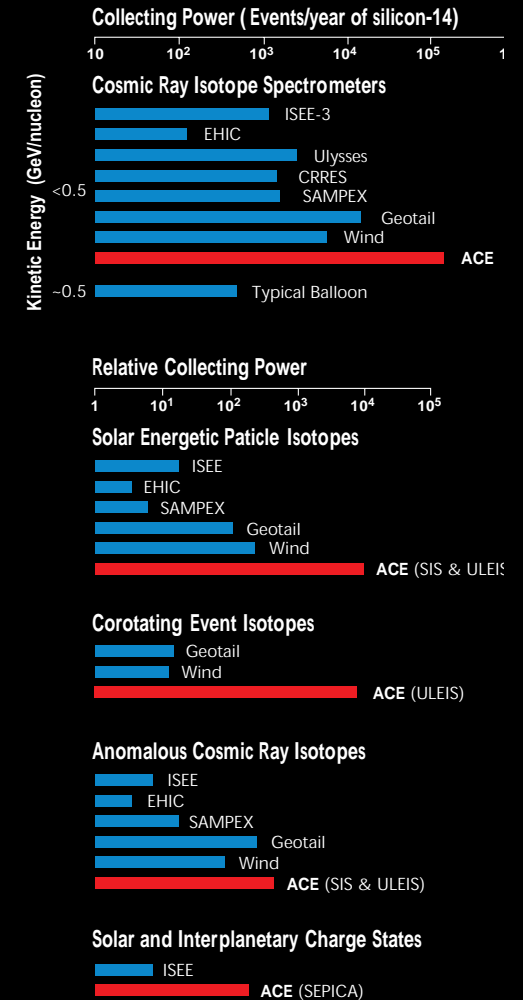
Collecting Power ( Events/year of silicon-14)

10 $10^2$ $10^3$ $10^4$ $10^5$ 1

Cosmic Ray Isotope Spectrometers

Kinetic Energy (GeV/nucleon)

ISEE-3
EHIC
<0.5
Ulysses
CRRES
SAMPEX
Geotail
Wind
ACE

~0.5
Typical Balloon

Relative Collecting Power

1 $10^1$ $10^2$ $10^3$ $10^4$ $10^5$

Solar Energetic Paticle Isotopes

ISEE
EHIC
SAMPEX
Geotail
Wind
ACE (SIS & ULEIS

Corotating Event Isotopes

Geotail
Wind
ACE (ULEIS)

Anomalous Cosmic Ray Isotopes

ISEE
EHIC
SAMPEX
Geotail
Wind
ACE (SIS & ULEIS)

Solar and Interplanetary Charge States

ISEE
ACE (SEPICA)